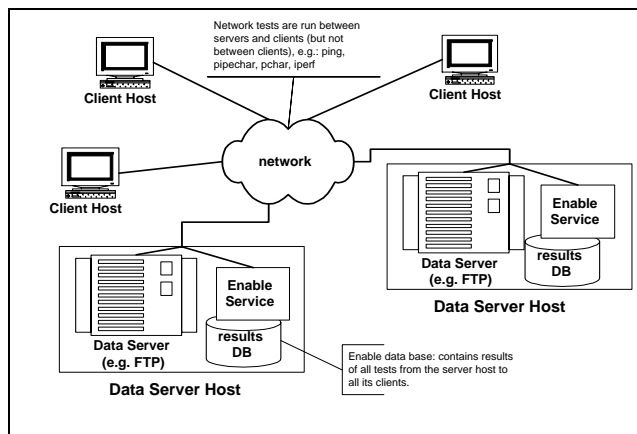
Network tests are run between servers and clients (but not between clients), e.g.: ping, pipechar, pchar, iperf

Client Host

Client Host

network

Client Host

Enable Service

Data Server (e.g. FTP)

results DB

Data Server Host

Enable Service

Data Server (e.g. FTP)

results DB

Enable data base: contains results of all tests from the server host to all its clients.

Data Server Host